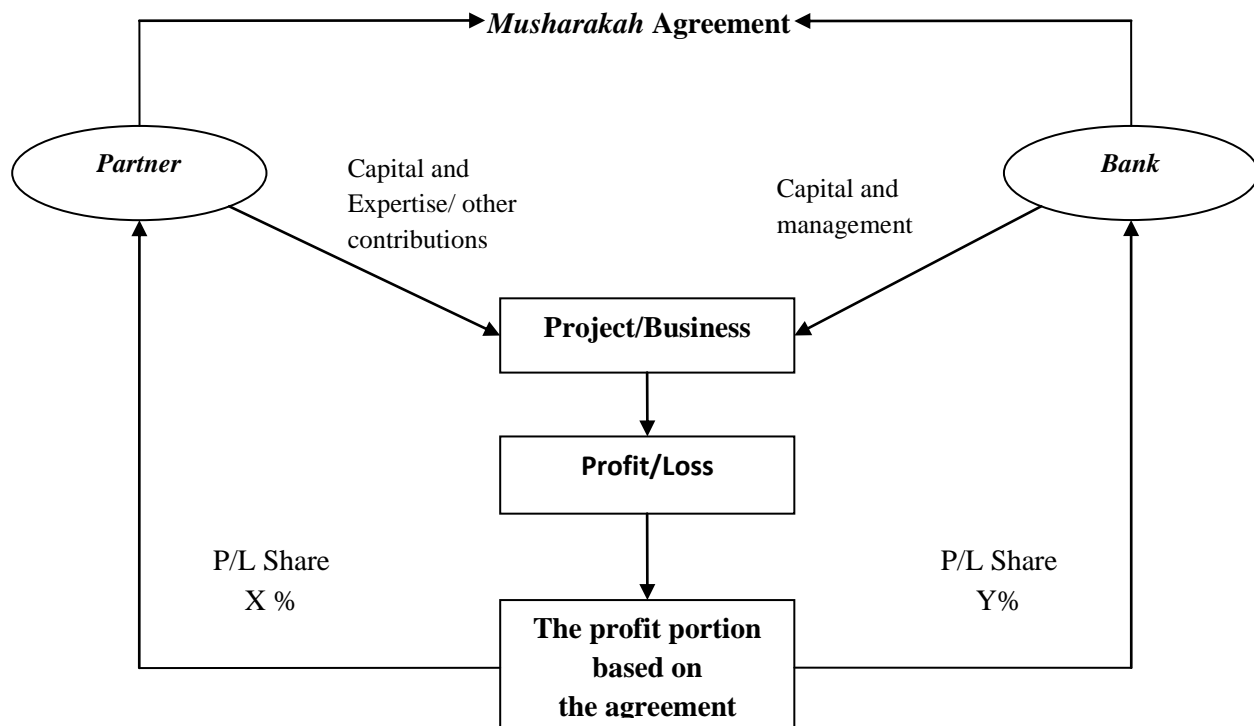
Musharakah Agreement

Partner

Capital and Expertise/ other contributions

Capital and management

Bank

Project/Business

Profit/Loss

P/L Share X %

P/L Share Y%

The profit portion based on the agreement